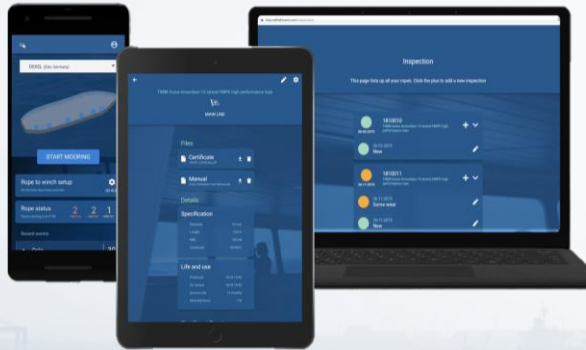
START MOORING

Rope to winch setup

Rope status

2 2 1

Recent events

MAIN LINE

Files

Certificate

Manual

Details

Specification

Life and use

Inspection

This page lists all your ropes. Click the plus to add a new inspection

New

Some wear

New